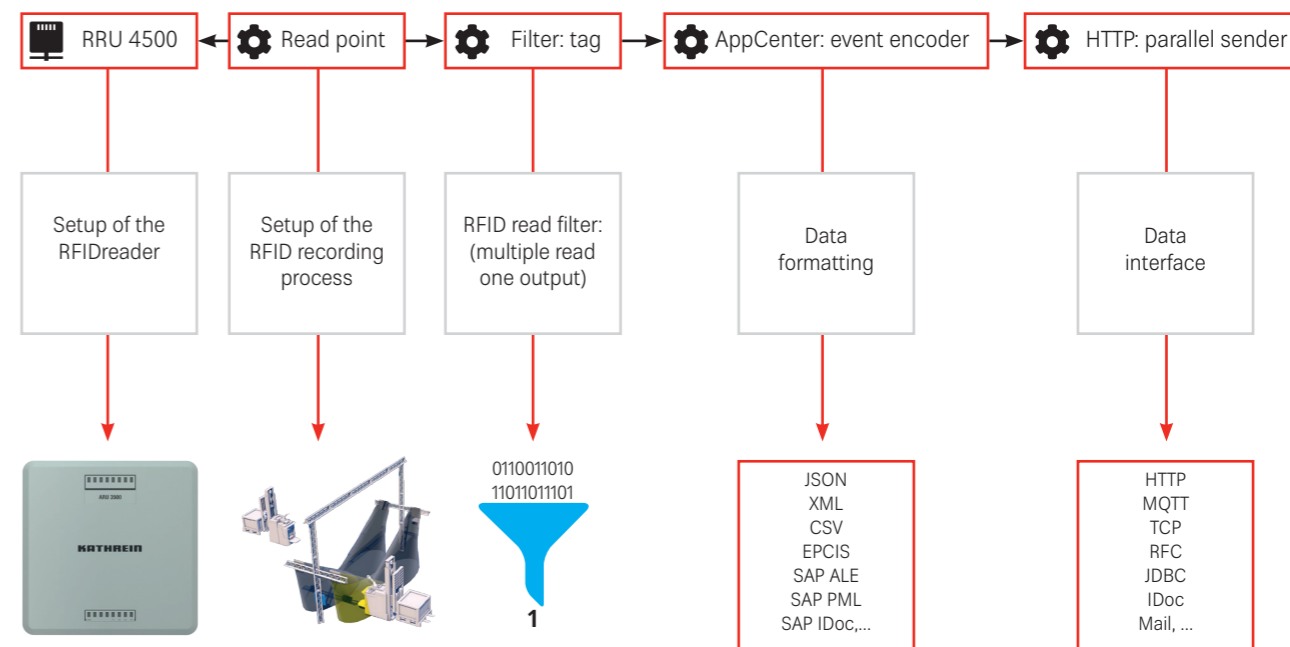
RRU 4500

Read point

Filter: tag

AppCenter: event encoder

HTTP: parallel sender

Setup of the RFIDreader

Setup of the RFID recording process

RFID read filter: (multiple read one output)

Data formatting

Data interface

RRU 2500

KATHREIN

0110011010
11011011101

1

JSON
XML
CSV
EPCIS
SAP ALE
SAP PML
SAP IDoc,...

HTTP
MQTT
TCP
RFC
JDBC
IDoc
Mail, ...